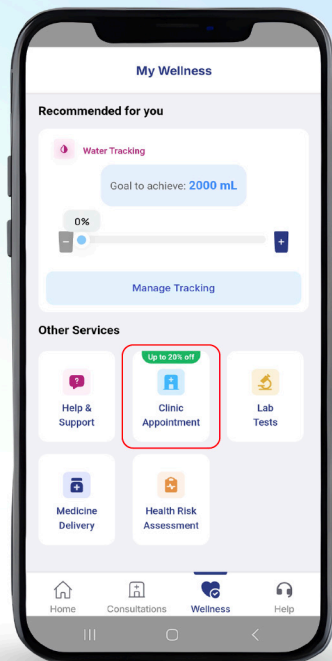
My Wellness

Recommended for you

Water Tracking

Goal to achieve: 2000 mL

0%

−

+

Manage Tracking

Other Services

Help & Support

Up to 20% off

Clinic Appointment

Lab Tests

Medicine Delivery

Health Risk Assessment

Home

Consultations

Wellness

Help